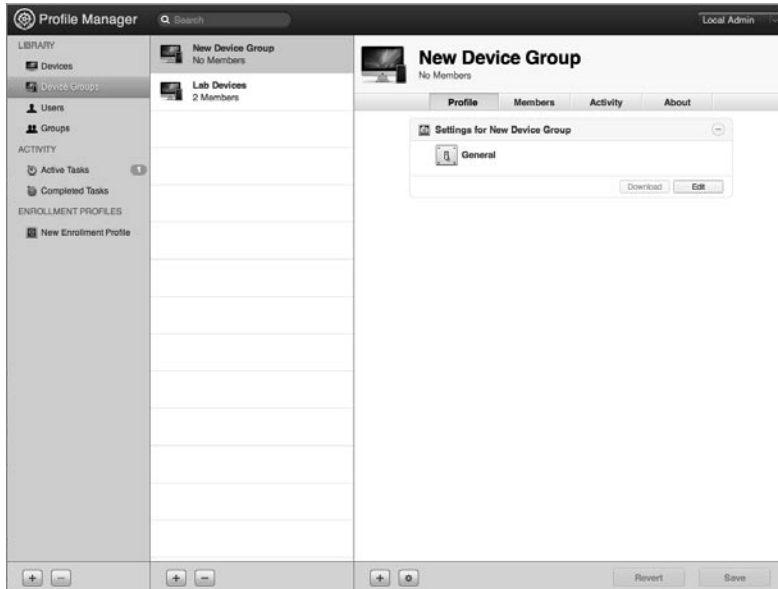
Profile Manager
Search
Local Admin

LIBRARY
Devices
Device Groups
Users
Groups
ACTIVITY
Active Tasks
Completed Tasks
ENROLLMENT PROFILES
New Enrollment Profile

New Device Group
No Members
Lab Devices
2 Members

New Device Group
No Members

Profile
Members
Activity
About

Settings for New Device Group
General
Download
Edit

Revert
Save